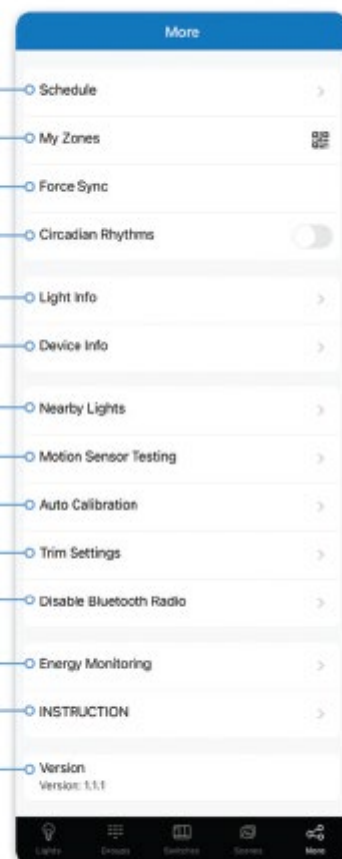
More

Schedule

My Zones

Force Sync

Circadian Rhythms

Light Info

Device Info

Nearby Lights

Motion Sensor Testing

Auto Calibration

Trim Settings

Disable Bluetooth Radio

Energy Monitoring

INSTRUCTION

Version
Version: 1.1.1

Lights Groups Switches Scenes More